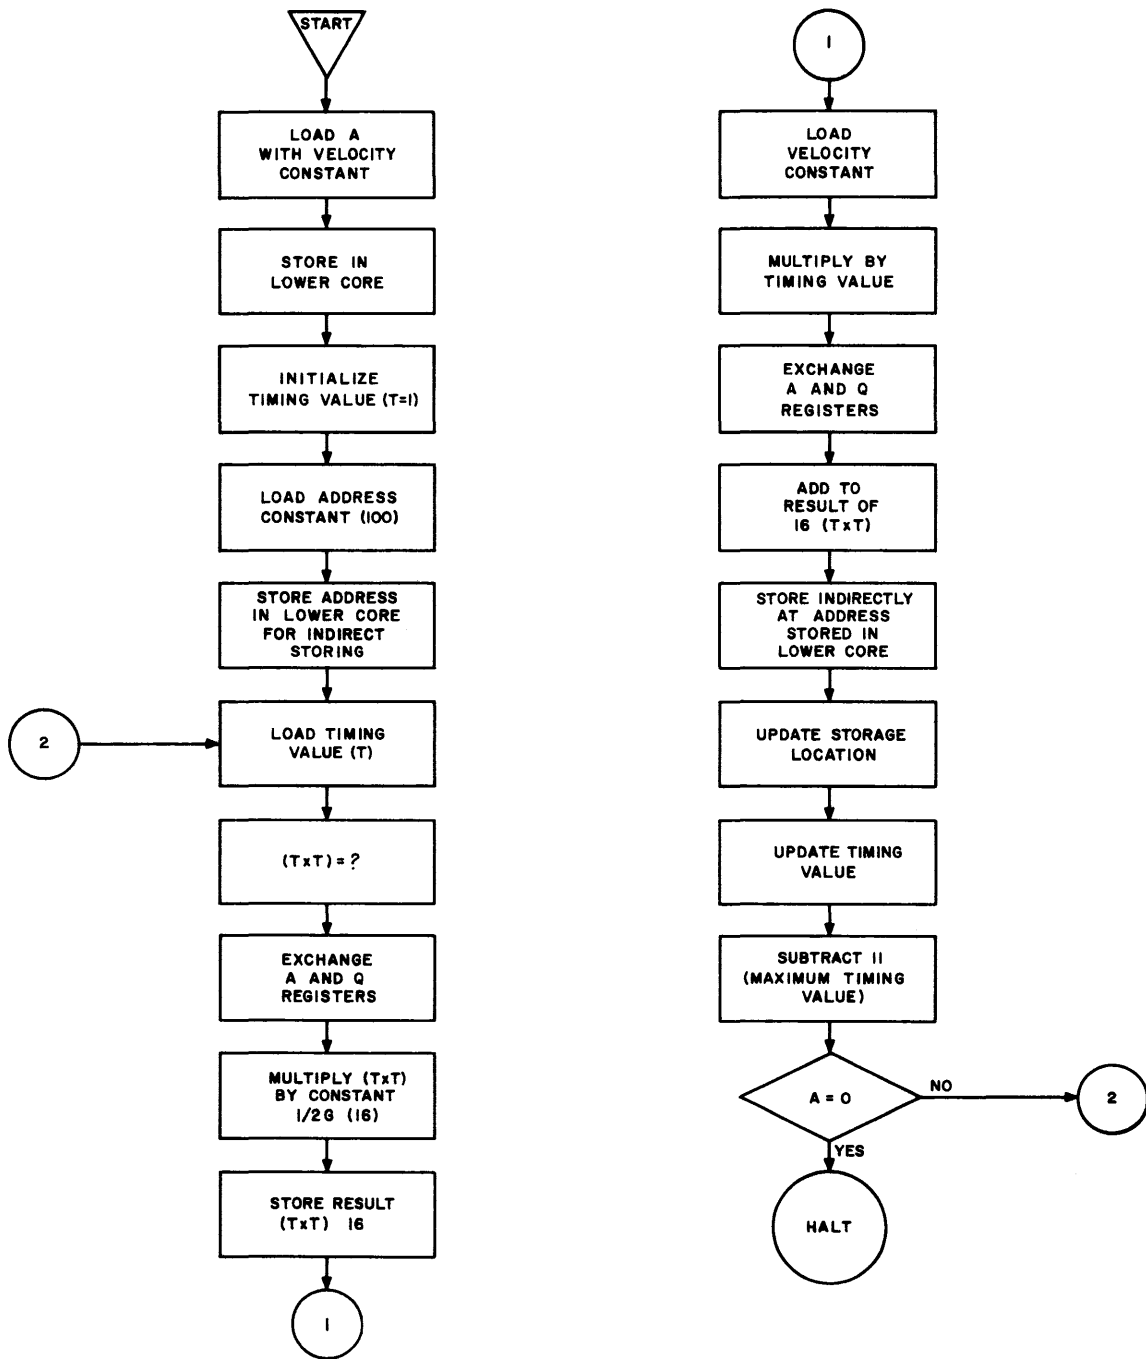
START

LOAD A WITH VELOCITY CONSTANT

STORE IN LOWER CORE

INITIALIZE TIMING VALUE (T=1)

LOAD ADDRESS CONSTANT (100)

STORE ADDRESS IN LOWER CORE FOR INDIRECT STORING

2

LOAD TIMING VALUE (T)

(TxT) = ?

EXCHANGE A AND Q REGISTERS

MULTIPLY (TxT) BY CONSTANT 1/2G (16)

STORE RESULT (TxT) 16

1

1

LOAD VELOCITY CONSTANT

MULTIPLY BY TIMING VALUE

EXCHANGE A AND Q REGISTERS

ADD TO RESULT OF 16 (TxT)

STORE INDIRECTLY AT ADDRESS STORED IN LOWER CORE

UPDATE STORAGE LOCATION

UPDATE TIMING VALUE

SUBTRACT 11 (MAXIMUM TIMING VALUE)

A = 0

NO

2

YES

HALT